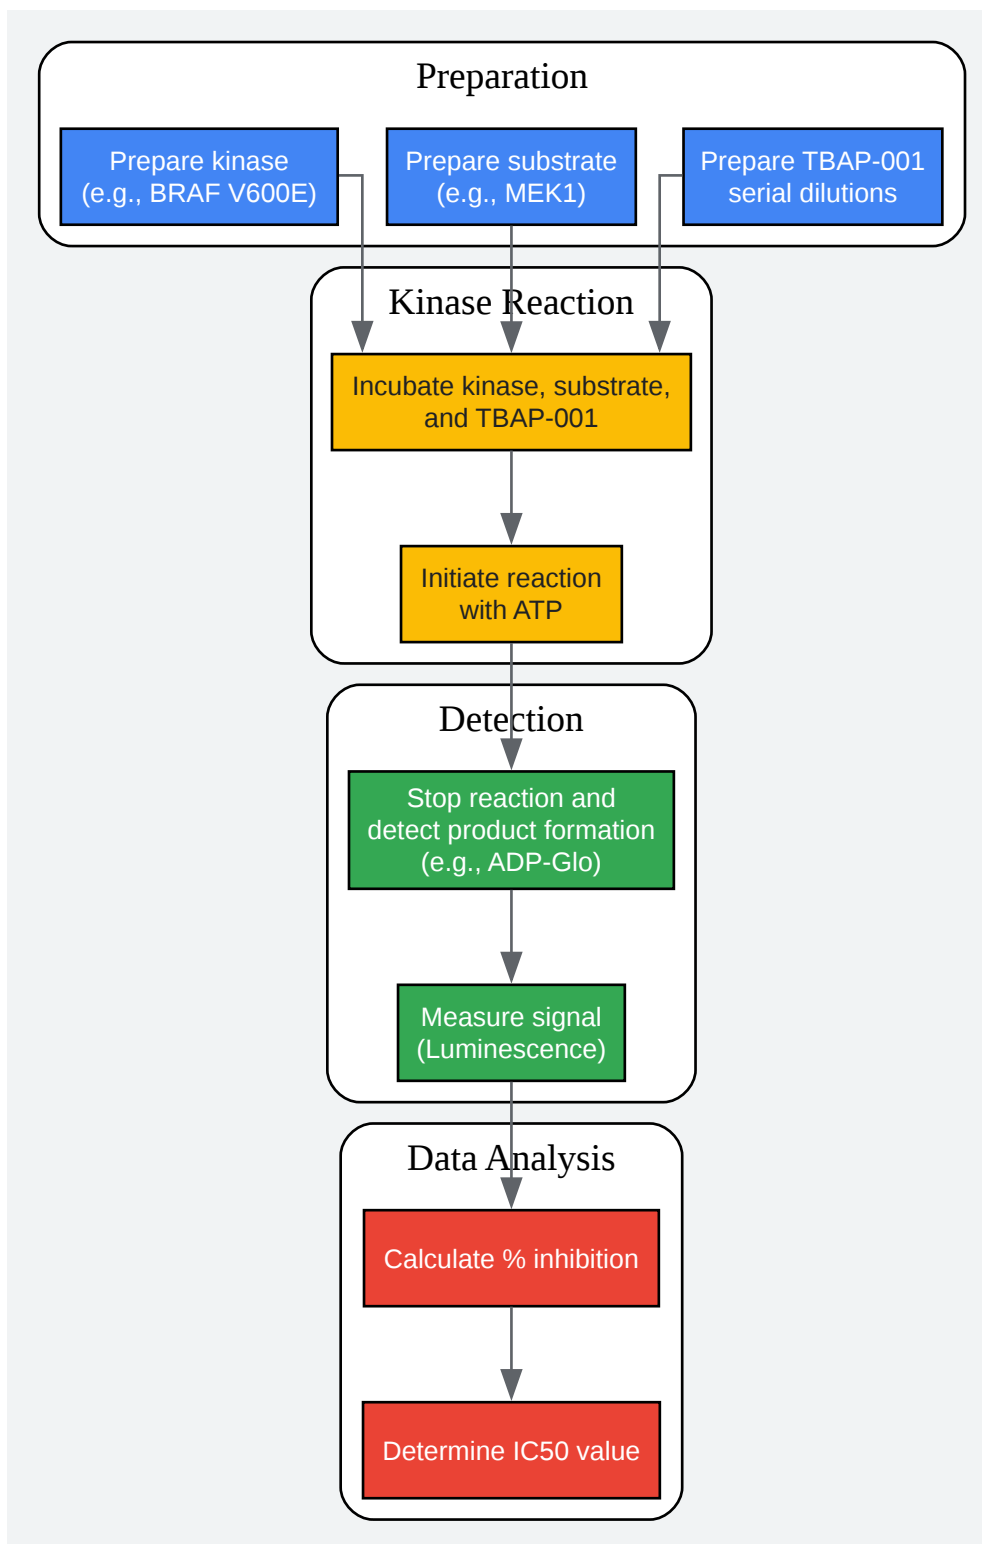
Preparation

Prepare kinase (e.g., BRAF V600E)

Prepare substrate (e.g., MEK1)

Prepare TBAP-001 serial dilutions

Kinase Reaction

Incubate kinase, substrate, and TBAP-001

Initiate reaction with ATP

Detection

Stop reaction and detect product formation (e.g., ADP-Glo)

Measure signal (Luminescence)

Data Analysis

Calculate % inhibition

Determine IC50 value